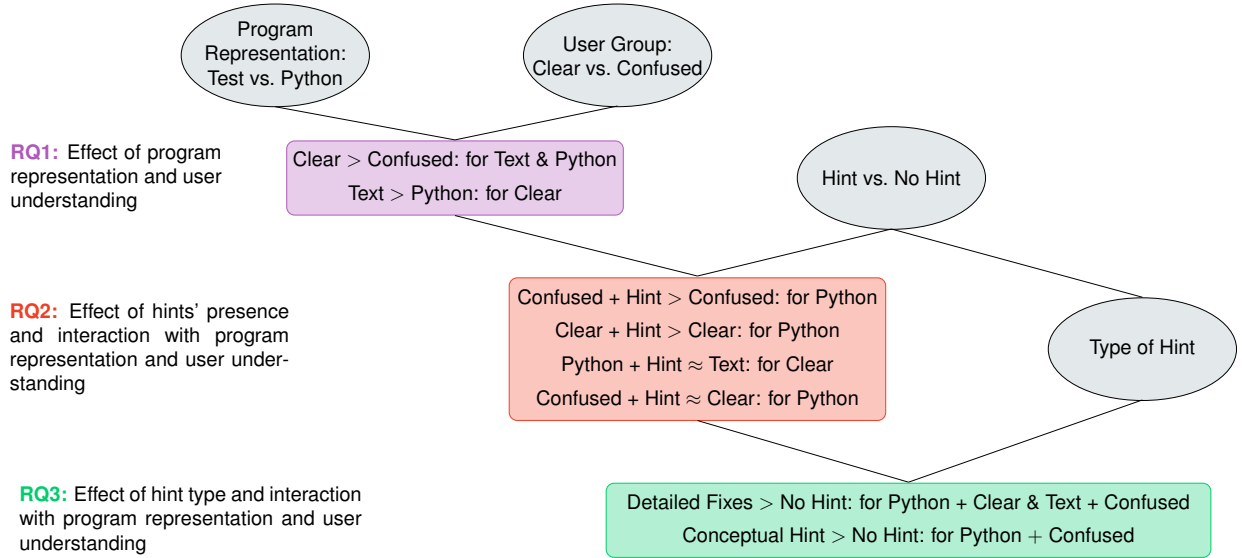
Program Representation: Test vs. Python

User Group: Clear vs. Confused

RQ1: Effect of program representation and user understanding

Clear $>$ Confused: for Text & Python

Text $>$ Python: for Clear

Hint vs. No Hint

RQ2: Effect of hints' presence and interaction with program representation and user understanding

Confused + Hint $>$ Confused: for Python

Clear + Hint $>$ Clear: for Python

Python + Hint $\approx$ Text: for Clear

Confused + Hint $\approx$ Clear: for Python

Type of Hint

RQ3: Effect of hint type and interaction with program representation and user understanding

Detailed Fixes $>$ No Hint: for Python + Clear & Text + Confused

Conceptual Hint $>$ No Hint: for Python $+$ Confused